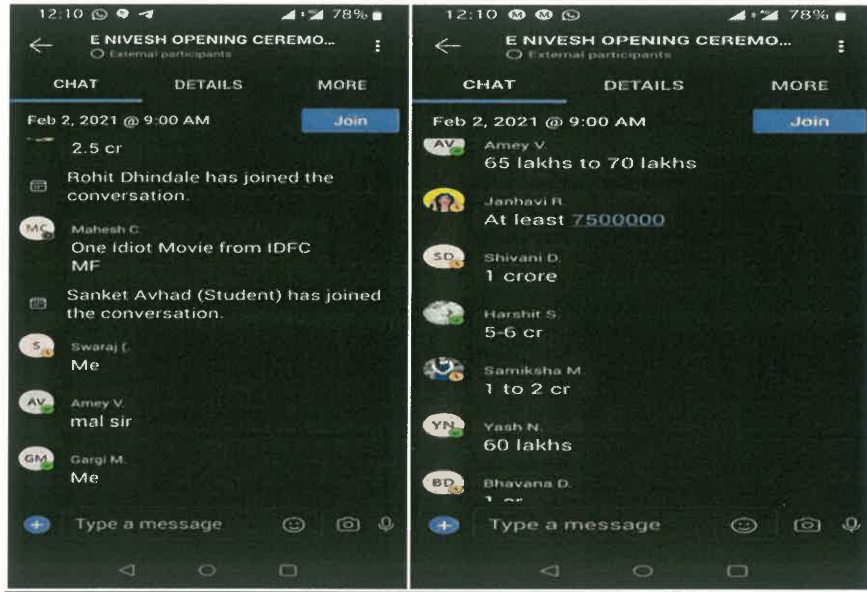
12:10 78%

E NIVESH OPENING CEREMO...
External participants

CHAT DETAILS MORE

Feb 2, 2021 @ 9:00 AM Join

2.5 cr

Rohit Dhindale has joined the conversation.

MC Mahesh C.
One Idiot Movie from IDFC MF

Sanket Avhad (Student) has joined the conversation.

S Swaraj (.
Me

AV Amey V.
mal sir

GM Gargi M.
Me

Type a message

12:10 78%

E NIVESH OPENING CEREMO...
External participants

CHAT DETAILS MORE

Feb 2, 2021 @ 9:00 AM Join

AV Amey V.
65 lakhs to 70 lakhs

Janhavi R.
At least 7500000

SD Shivani D.
1 crore

Harshit S.
5-6 cr

Samiksha M.
1 to 2 cr

YN Yash N.
60 lakhs

BD Bhavana D.
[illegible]

Type a message